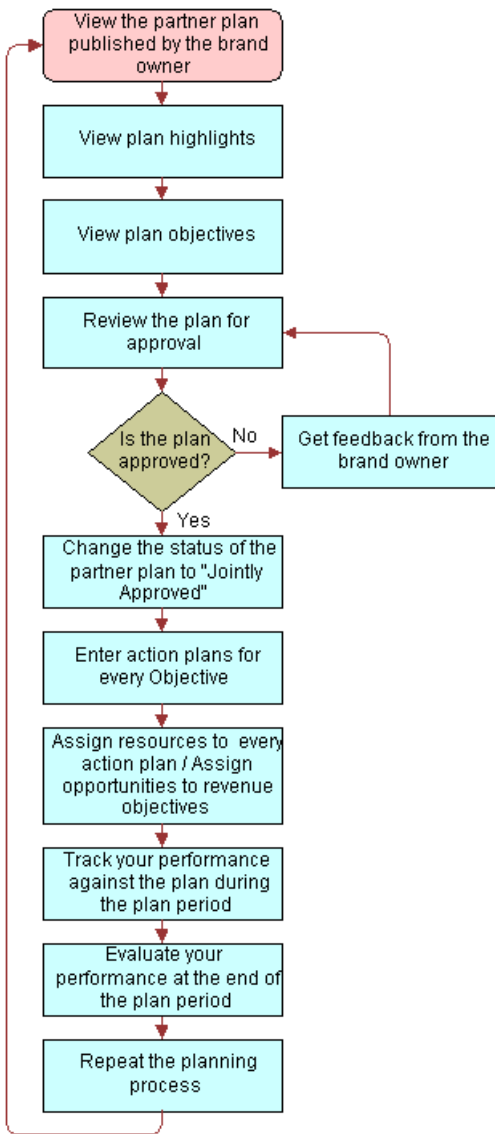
View the partner plan published by the brand owner

View plan highlights

View plan objectives

Review the plan for approval

Is the plan approved?

No

Get feedback from the brand owner

Yes

Change the status of the partner plan to "Jointly Approved"

Enter action plans for every Objective

Assign resources to every action plan / Assign opportunities to revenue objectives

Track your performance against the plan during the plan period

Evaluate your performance at the end of the plan period

Repeat the planning process